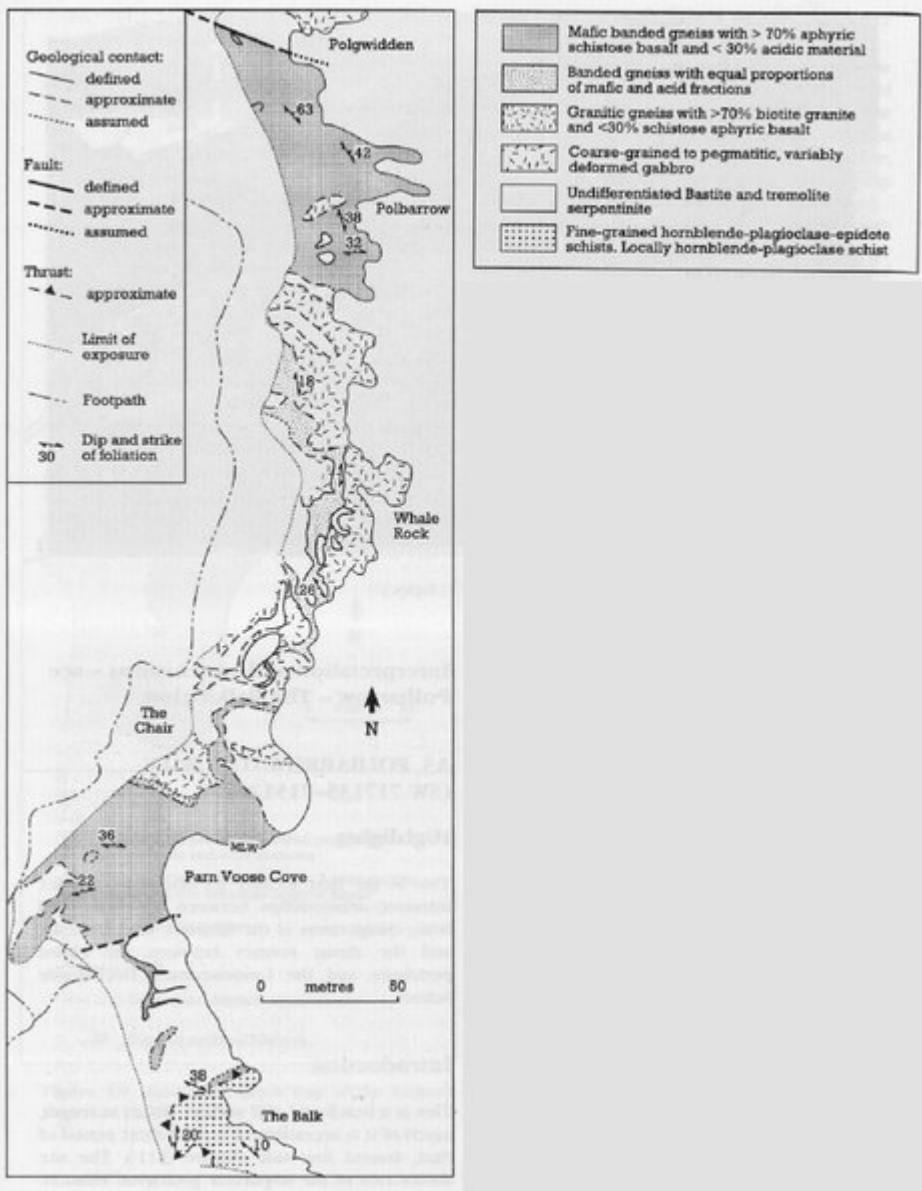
Geological contact:
defined
approximate
assumed

Fault:
defined
approximate
assumed

Thrust:
approximate

Limit of exposure

Footpath

30 Dip and strike of foliation

Polgwidden

63

42

38

Polbarrow

32

16

Whale Rock

26

N

The Chair

36

MLW

22

Parn Voose Cove

0 metres 50

38

The Balk

20

10

Mafic banded gneiss with > 70% aphyric schistose basalt and < 30% acidic material

Banded gneiss with equal proportions of mafic and acid fractions

Granitic gneiss with >70% biotite granite and <30% schistose aphyric basalt

Coarse-grained to pegmatitic, variably deformed gabbro

Undifferentiated Bastite and tremolite serpentinite

Fine-grained hornblende-plagioclase-epidote schists. Locally hornblende-plagioclase schist